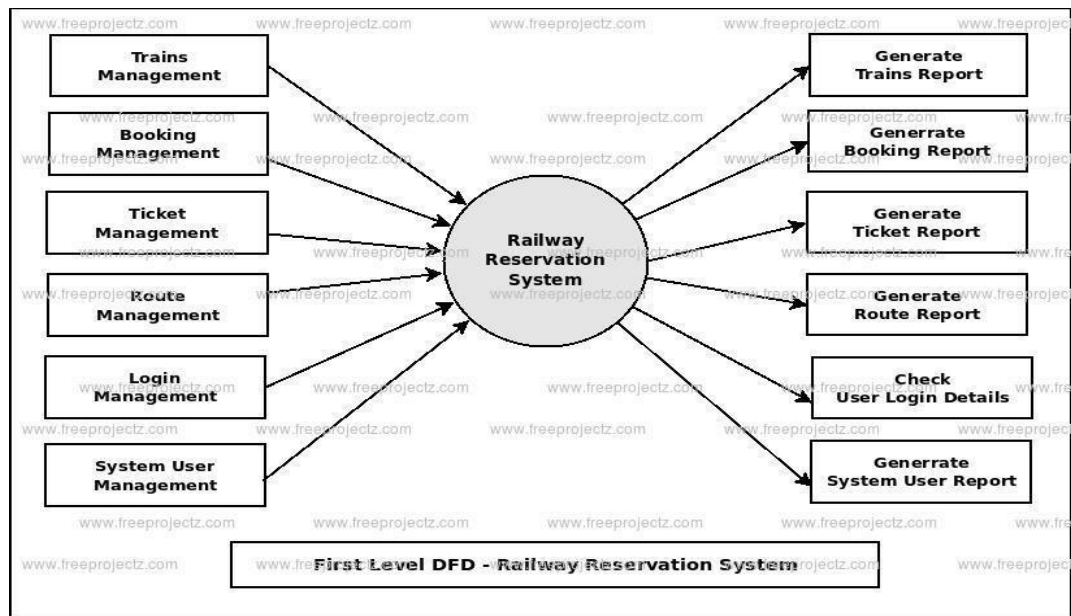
www.freeprojectz.com

Trains Management

Booking Management

Ticket Management

Route Management

Login Management

System User Management

Railway Reservation System

Generate Trains Report

Generrate Booking Report

Generate Ticket Report

Generate Route Report

Check User Login Details

Generrate System User Report

First Level DFD - Railway Reservation System